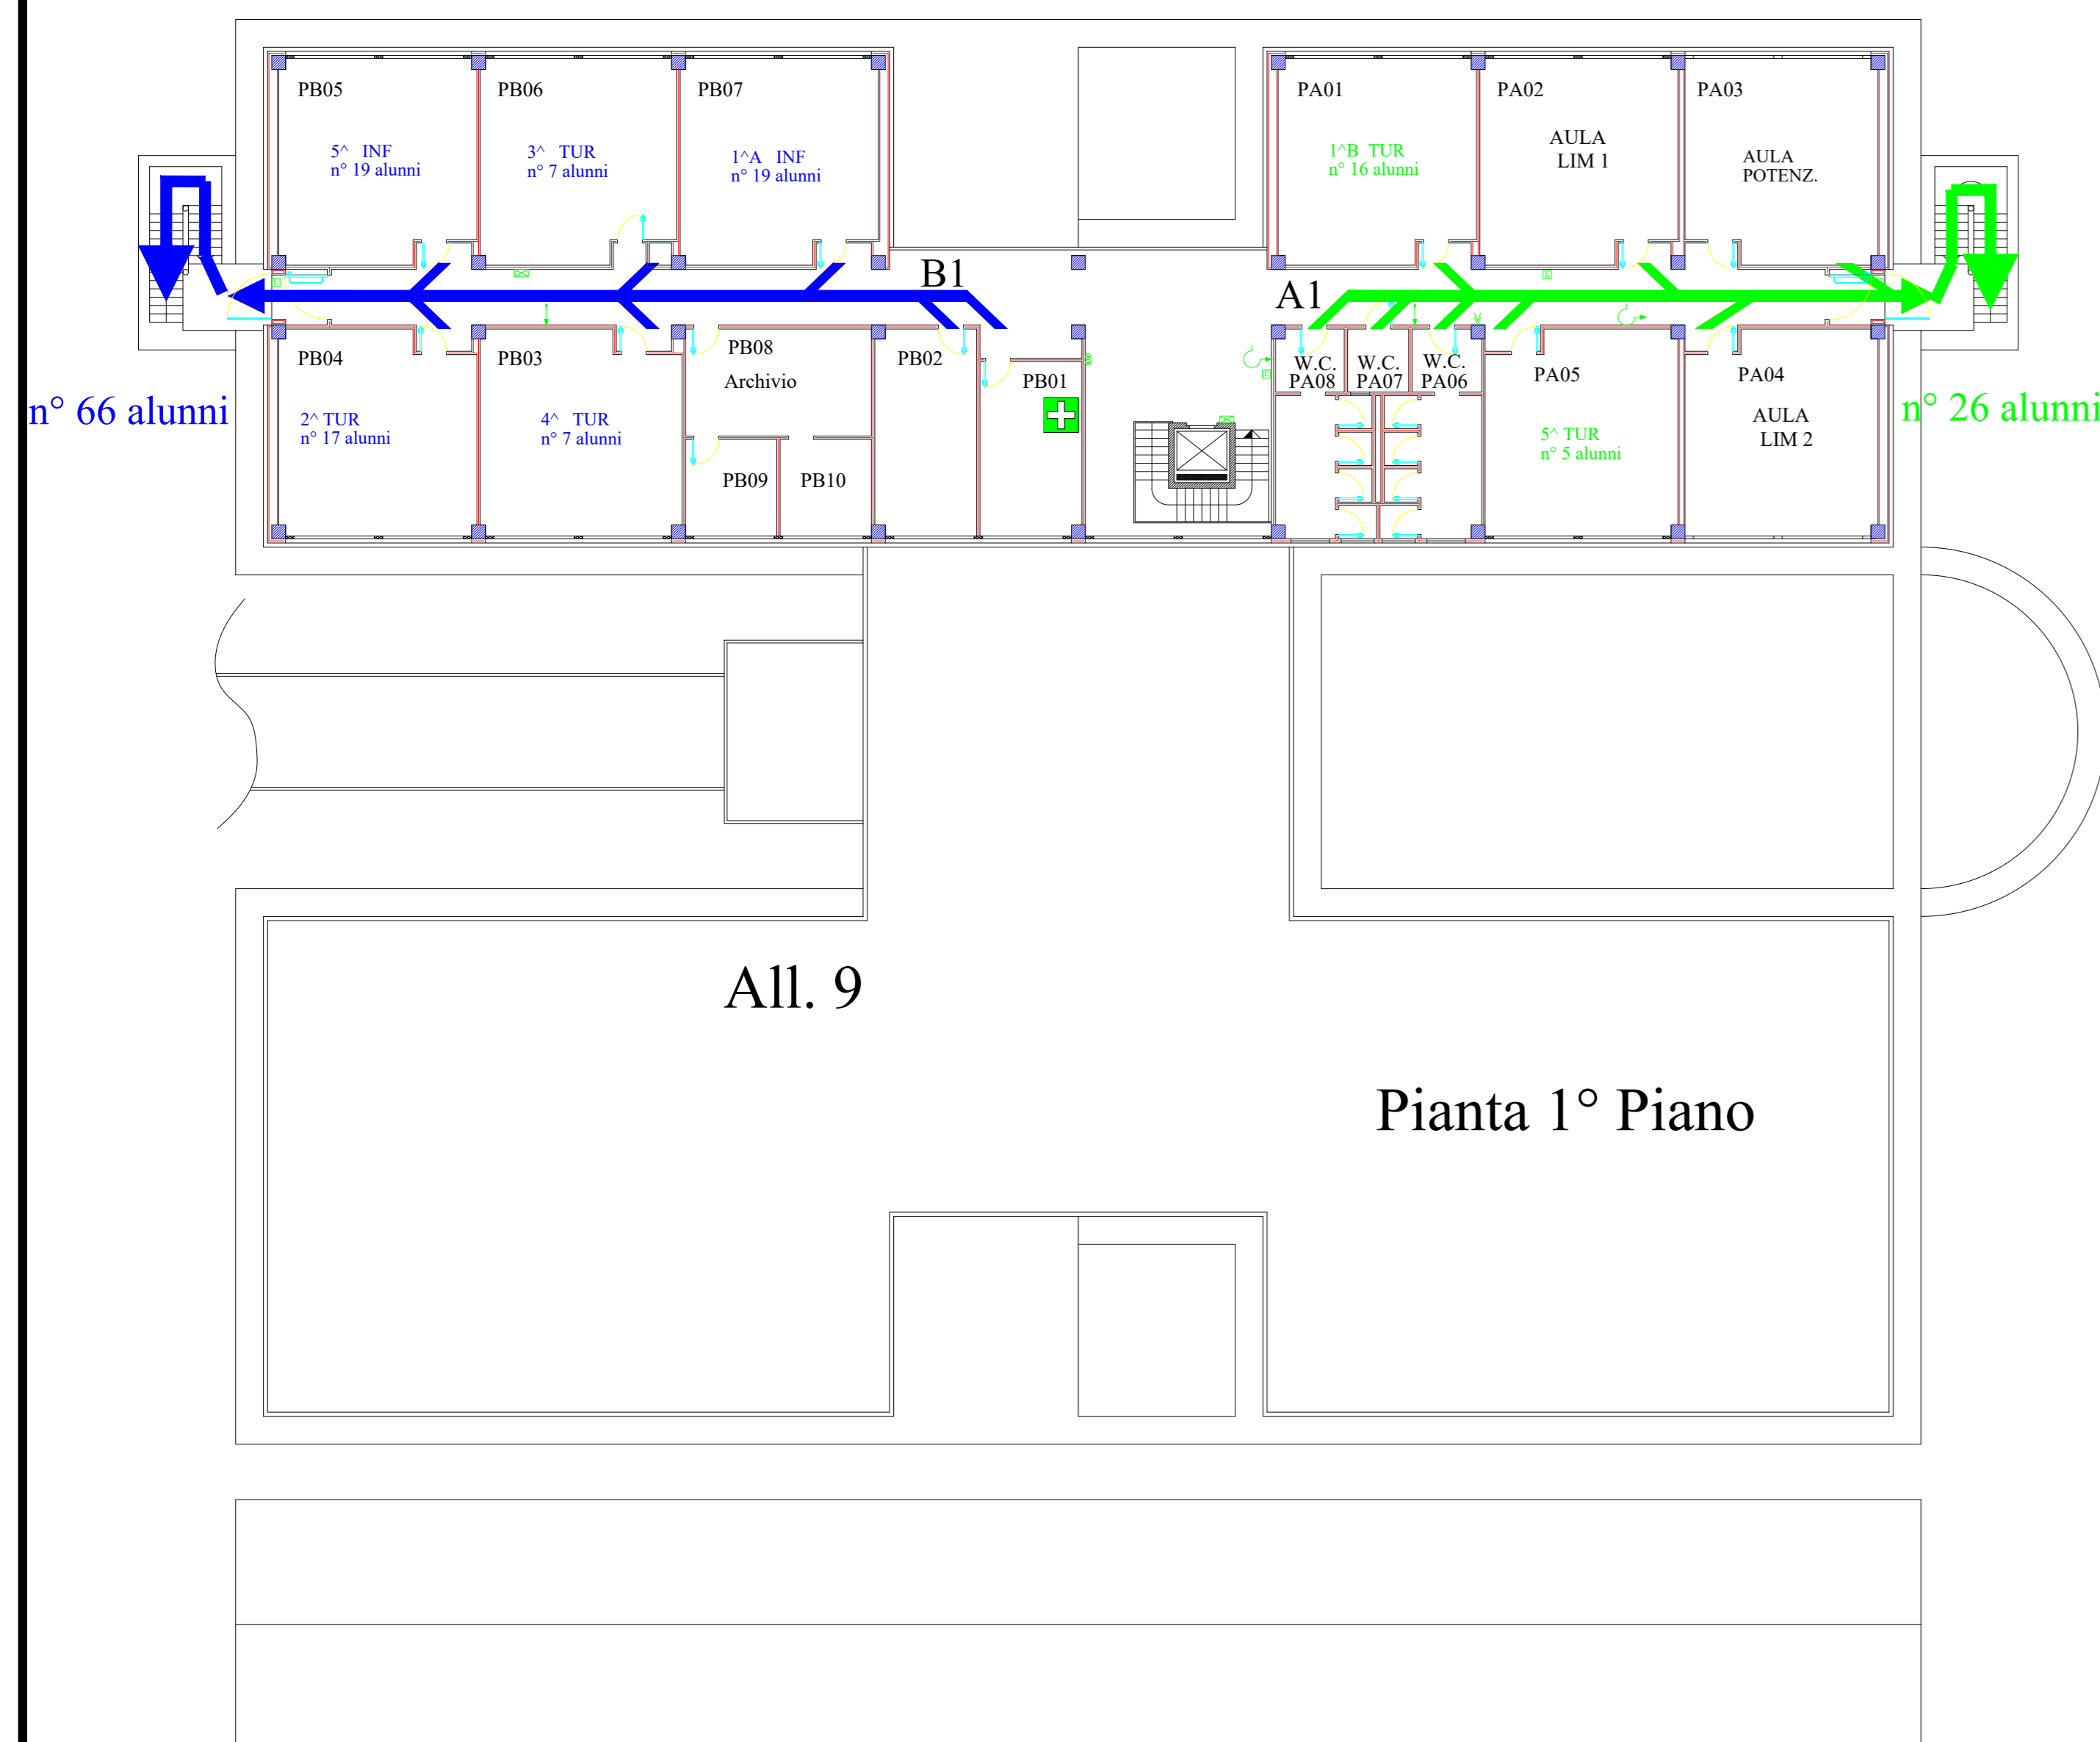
PB05

5^ INF
n° 19 alunni

PB06

3^ TUR
n° 7 alunni

PB07

1^A INF
n° 19 alunni

PA01

1^B TUR
n° 16 alunni

PA02

AULA
LIM 1

PA03

AULA
POTENZ.

B1

A1

n° 66 alunni

PB04

2^ TUR
n° 17 alunni

PB03

4^ TUR
n° 7 alunni

PB08
Archivio

PB09

PB10

PB02

PB01

W.C.
PA08

W.C.
PA07

W.C.
PA06

PA05

5^ TUR
n° 5 alunni

PA04

AULA
LIM 2

n° 26 alunni

All. 9

Pianta 1° Piano